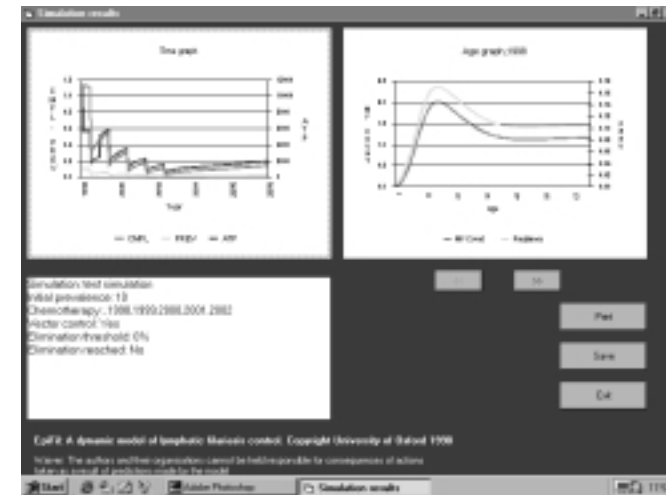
Simulation results

Time graph

CMFL PREV ATP

Year

Age graph 1998

Mf Grad Andrews

Age

<< >>

Simulation: test simulation
Initial prevalence: 10
Chemotherapy: 1998,1999,2000,2001,2002
Vector control: Yes
Elimination threshold: 0%
Elimination reached: No

Print

Save

Exit

EpiFil: A dynamic model of lymphatic filariasis control. Copyright University of Oxford 1998

Warning: The authors and their organisations cannot be held responsible for consequences of actions taken as a result of predictions made by the model

Start

Adobe Photoshop

Simulation results